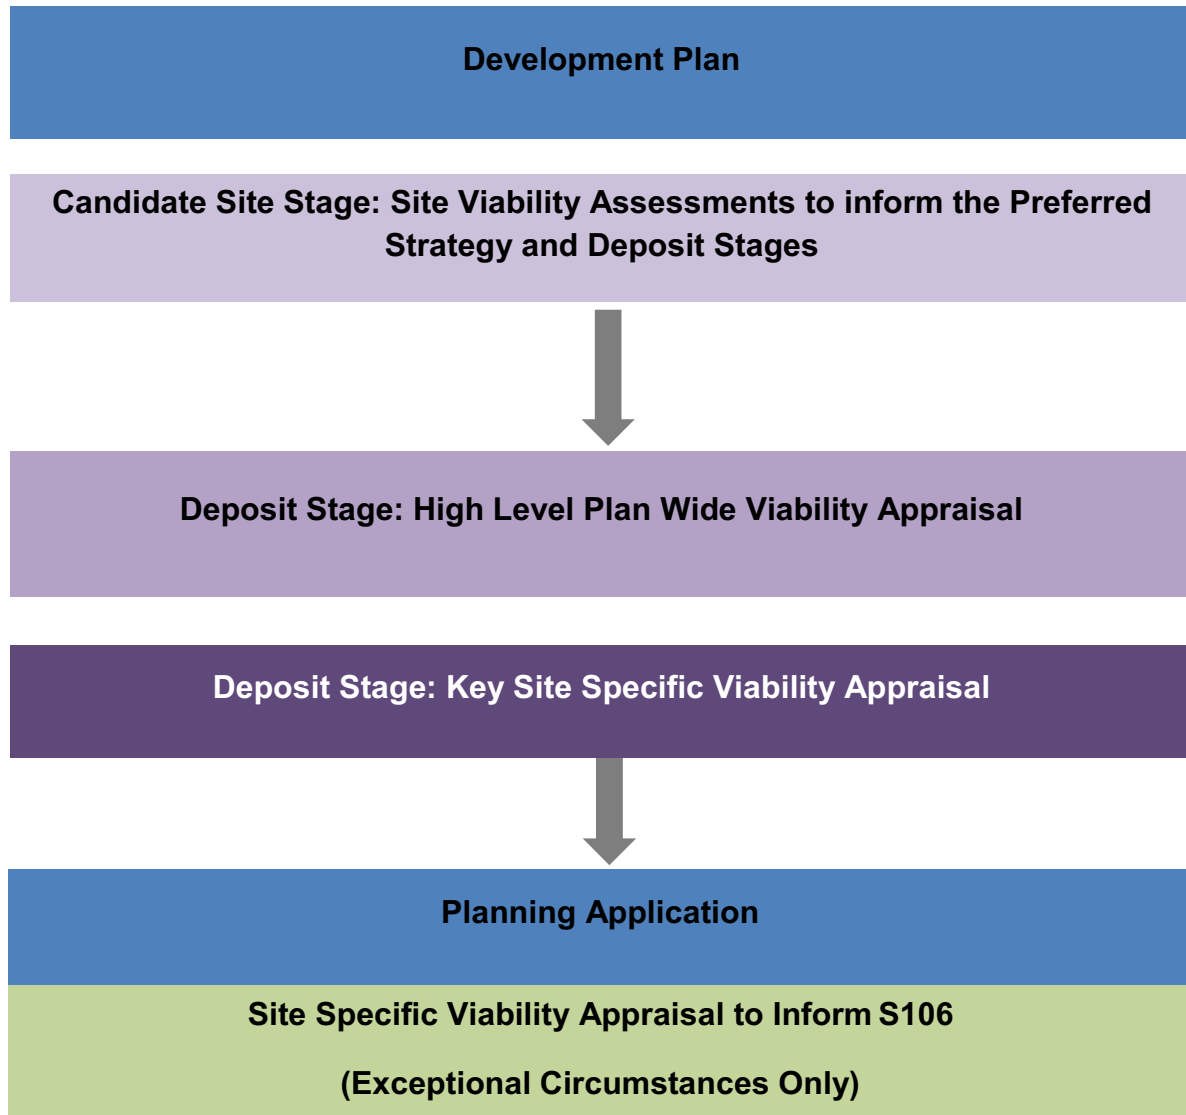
Development Plan

Candidate Site Stage: Site Viability Assessments to inform the Preferred Strategy and Deposit Stages

Deposit Stage: High Level Plan Wide Viability Appraisal

Deposit Stage: Key Site Specific Viability Appraisal

Planning Application

Site Specific Viability Appraisal to Inform S106

(Exceptional Circumstances Only)